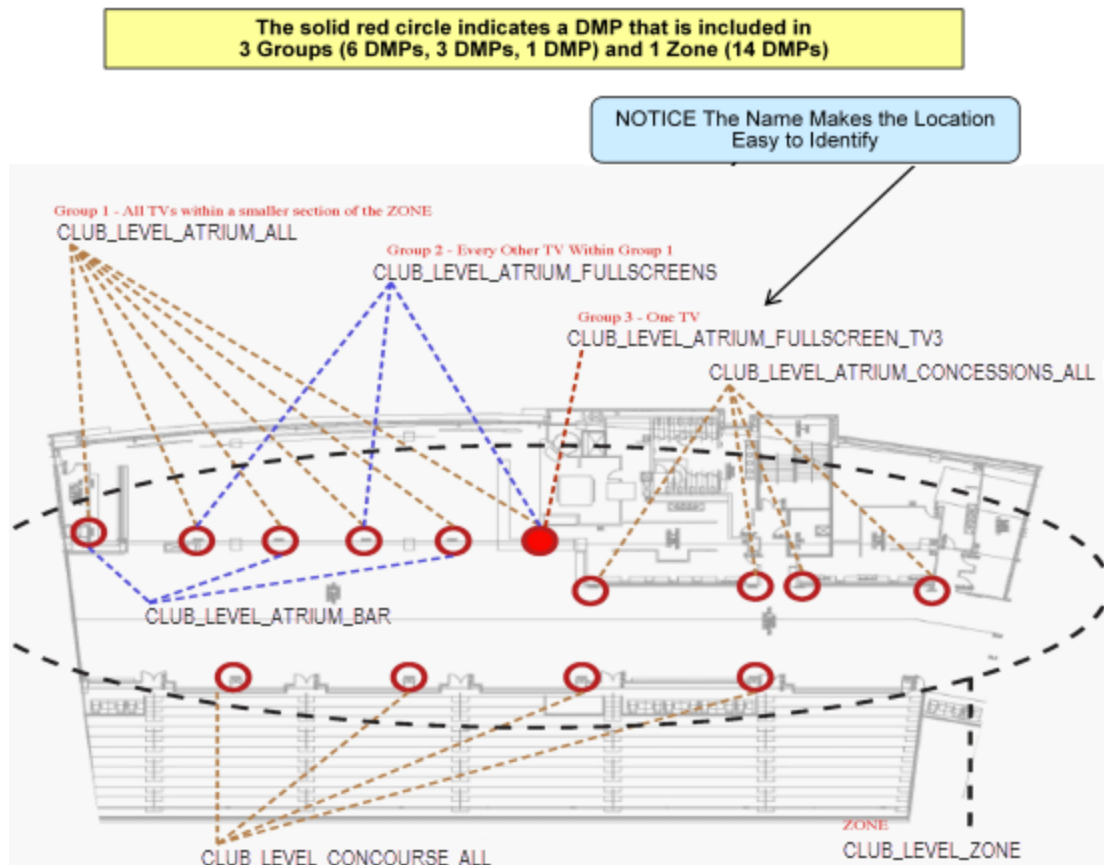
The solid red circle indicates a DMP that is included in 3 Groups (6 DMPs, 3 DMPs, 1 DMP) and 1 Zone (14 DMPs)

NOTICE The Name Makes the Location Easy to Identify

Group 1 - All TVs within a smaller section of the ZONE
CLUB_LEVEL_ATRIUM_ALL

Group 2 - Every Other TV Within Group 1
CLUB_LEVEL_ATRIUM_FULLSCREENS

Group 3 - One TV
CLUB_LEVEL_ATRIUM_FULLSCREEN_TV3

CLUB_LEVEL_ATRIUM_CONCESSIONS_ALL

CLUB_LEVEL_ATRIUM_BAR

ZONE
CLUB_LEVEL_ZONE

CLUB_LEVEL_CONCOURSE_ALL